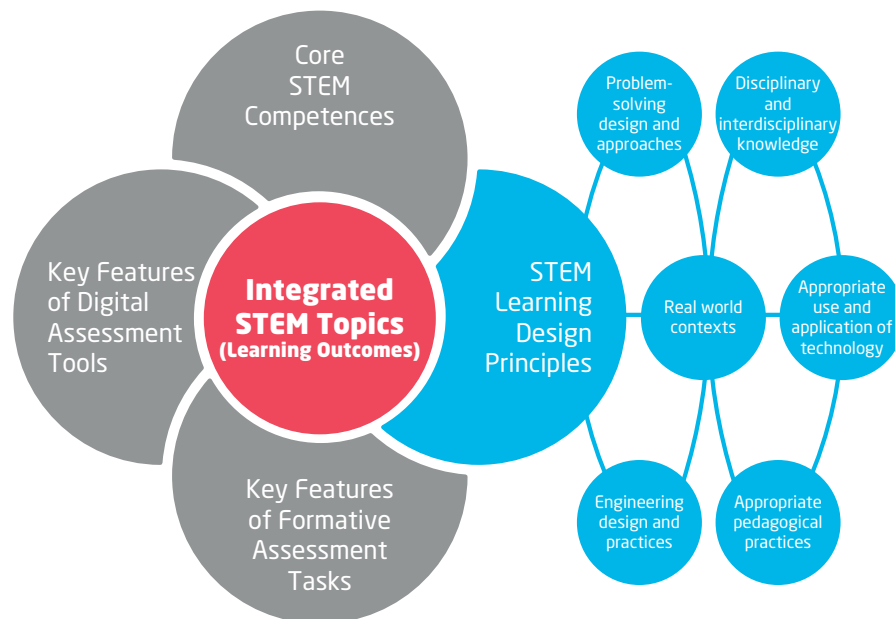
Core STEM Competences

Key Features of Digital Assessment Tools

Integrated STEM Topics (Learning Outcomes)

Key Features of Formative Assessment Tasks

STEM Learning Design Principles

Problem-solving design and approaches

Disciplinary and interdisciplinary knowledge

Real world contexts

Appropriate use and application of technology

Engineering design and practices

Appropriate pedagogical practices